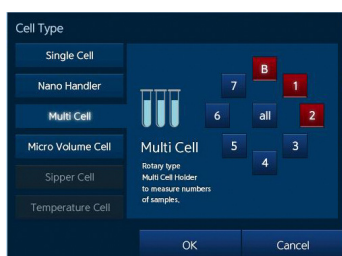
Cell Type

Single Cell

Nano Handler

Multi Cell

Micro Volume Cell

Sipper Cell

Temperature Cell

Multi Cell

Rotary type Multi Cell Holder to measure numbers of samples.

B

7

1

6

all

2

5

3

4

OK

Cancel